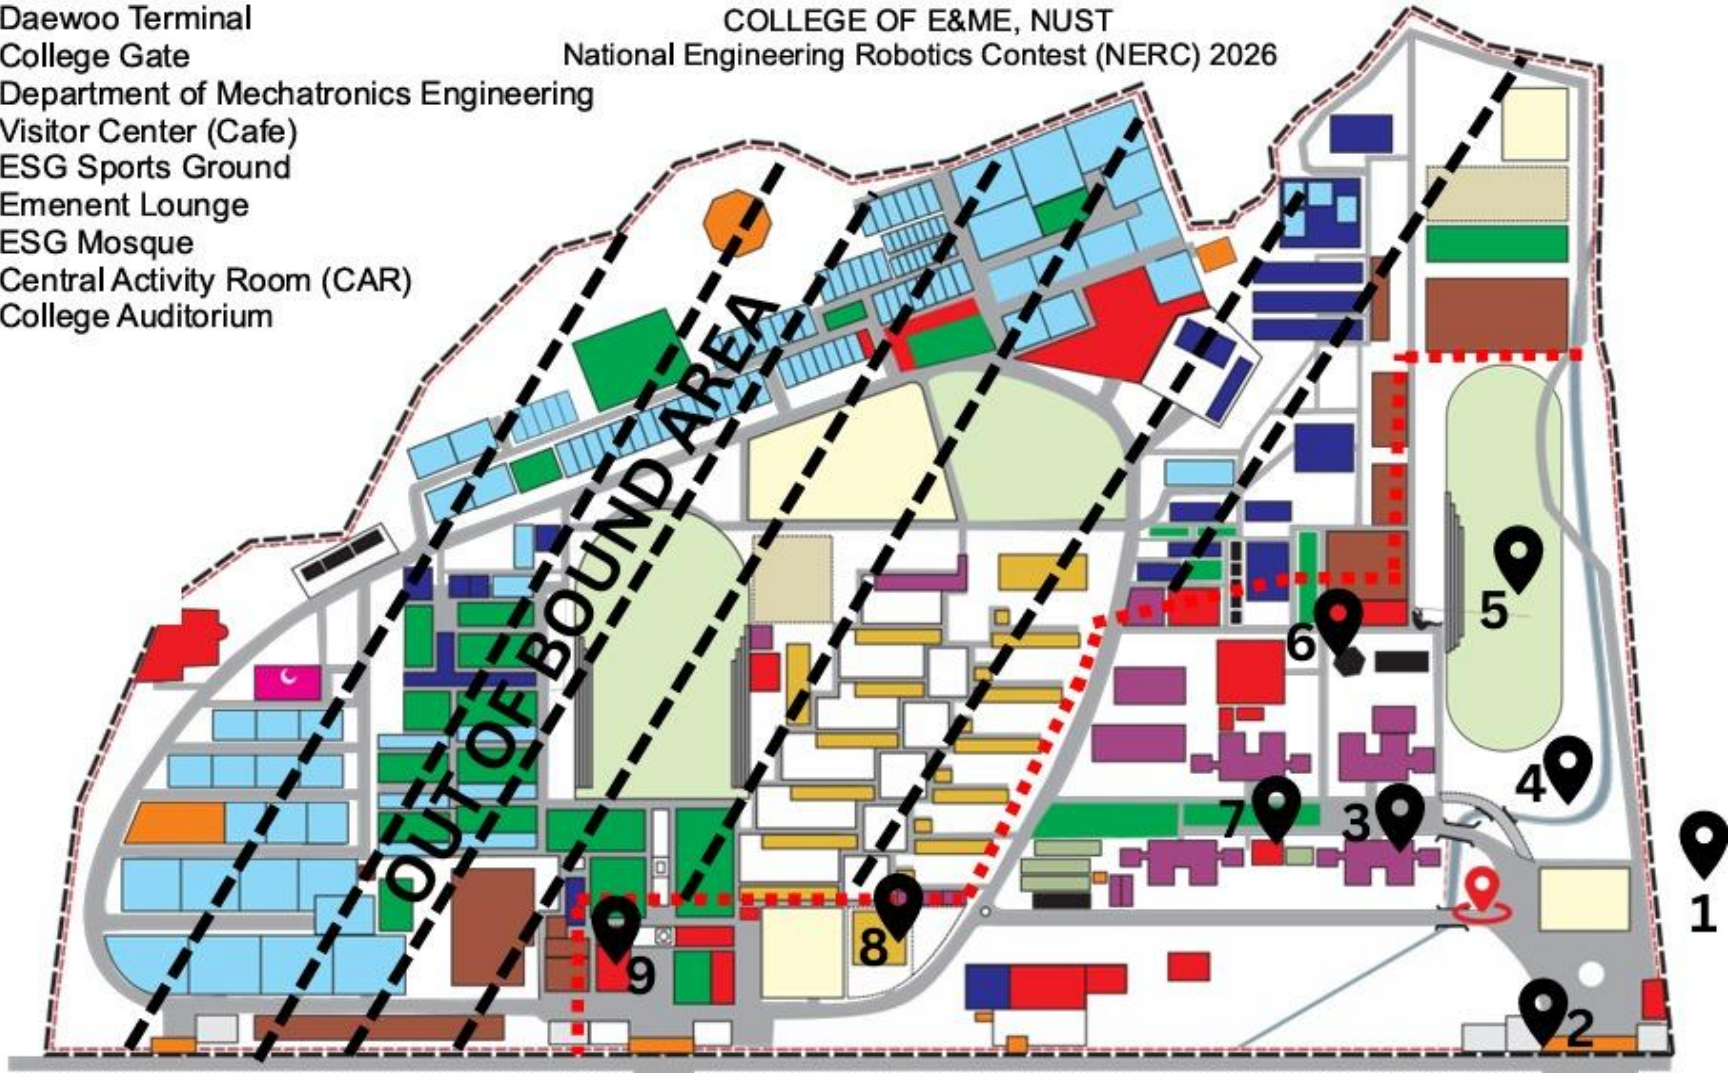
Daewoo Terminal
College Gate
Department of Mechatronics Engineering
Visitor Center (Cafe)
ESG Sports Ground
Emenent Lounge
ESG Mosque
Central Activity Room (CAR)
College Auditorium

COLLEGE OF E&ME, NUST
National Engineering Robotics Contest (NERC) 2026

OUT OF BOUND AREA

5
6
4
7
3
1
8
9
2